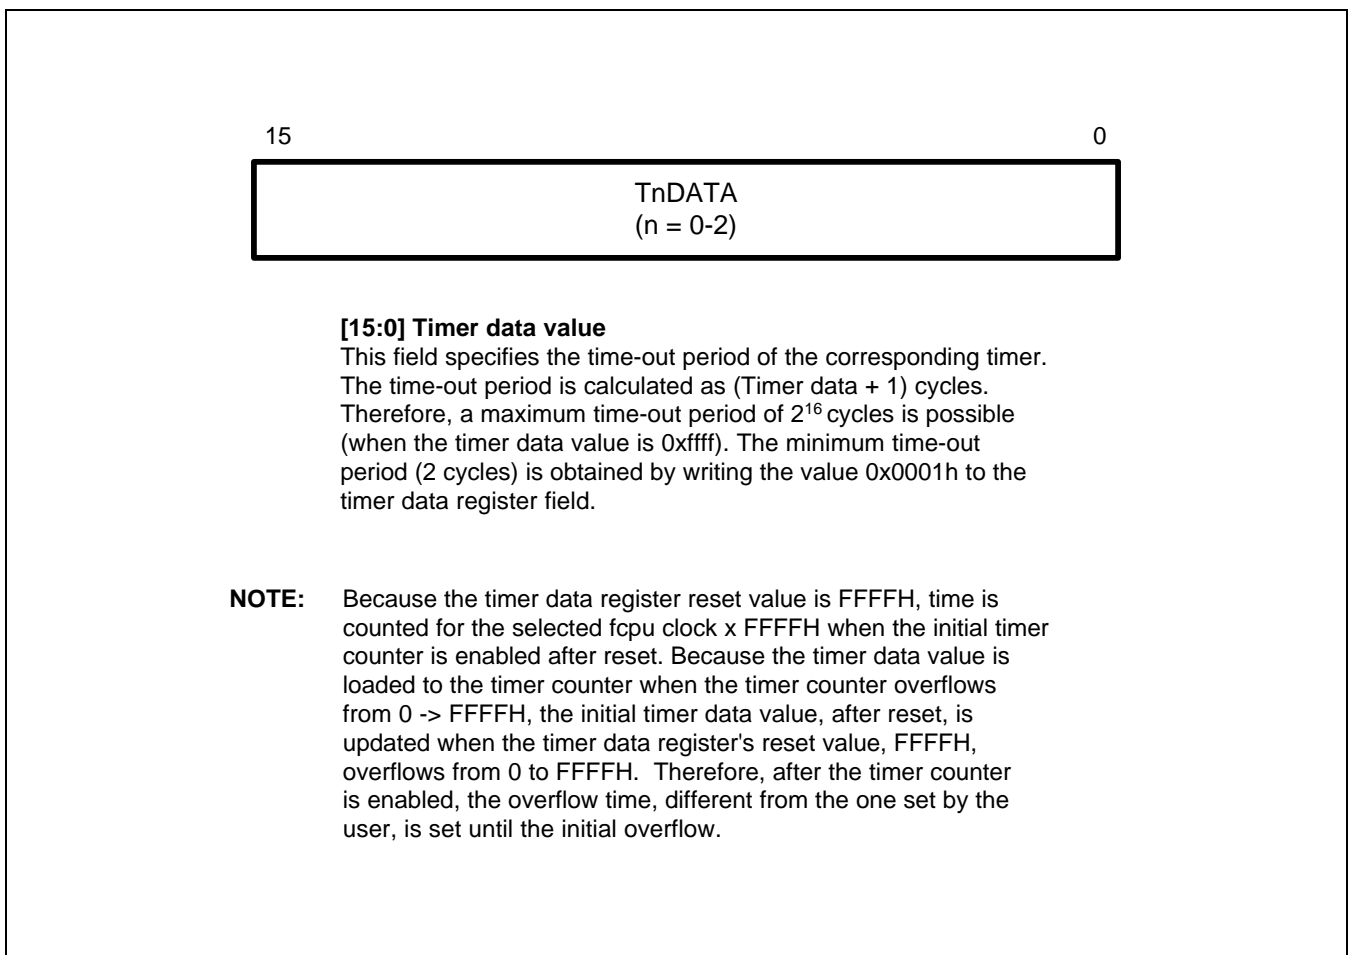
15 0

TnDATA
(n = 0-2)

**[15:0] Timer data value**
This field specifies the time-out period of the corresponding timer. The time-out period is calculated as (Timer data + 1) cycles. Therefore, a maximum time-out period of $2^{16}$ cycles is possible (when the timer data value is 0xffff). The minimum time-out period (2 cycles) is obtained by writing the value 0x0001h to the timer data register field.

**NOTE:** Because the timer data register reset value is FFFFH, time is counted for the selected fcpu clock x FFFFH when the initial timer counter is enabled after reset. Because the timer data value is loaded to the timer counter when the timer counter overflows from 0 -> FFFFH, the initial timer data value, after reset, is updated when the timer data register's reset value, FFFFH, overflows from 0 to FFFFH. Therefore, after the timer counter is enabled, the overflow time, different from the one set by the user, is set until the initial overflow.